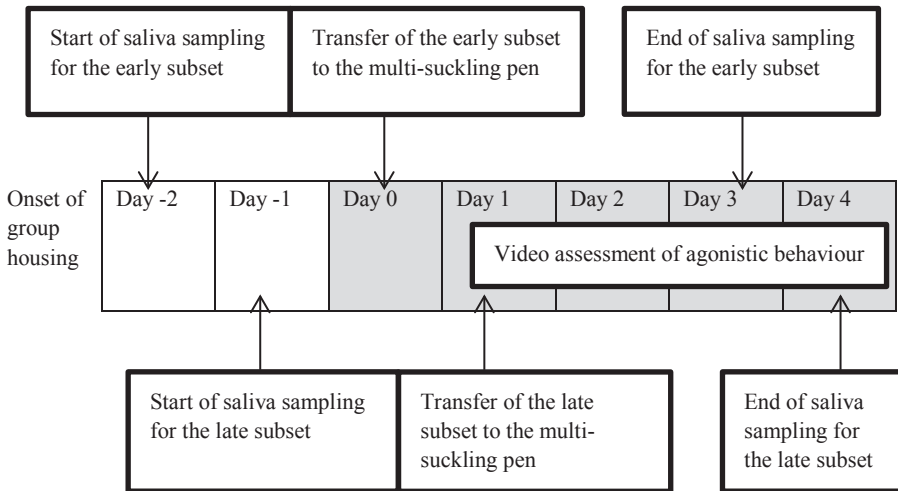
Start of saliva sampling for the early subset

Transfer of the early subset to the multi-suckling pen

End of saliva sampling for the early subset

Onset of group housing

| Day -2 | Day -1 | Day 0 | Day 1 | Day 2 | Day 3 | Day 4 |
|---|---|---|---|---|---|---|

Video assessment of agonistic behaviour

Start of saliva sampling for the late subset

Transfer of the late subset to the multi-suckling pen

End of saliva sampling for the late subset